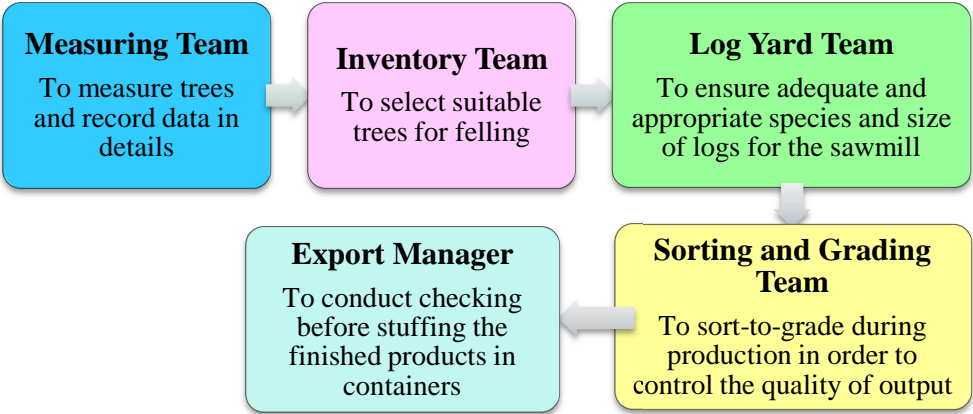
Measuring Team
To measure trees and record data in details

Inventory Team
To select suitable trees for felling

Log Yard Team
To ensure adequate and appropriate species and size of logs for the sawmill

Sorting and Grading Team
To sort-to-grade during production in order to control the quality of output

Export Manager
To conduct checking before stuffing the finished products in containers